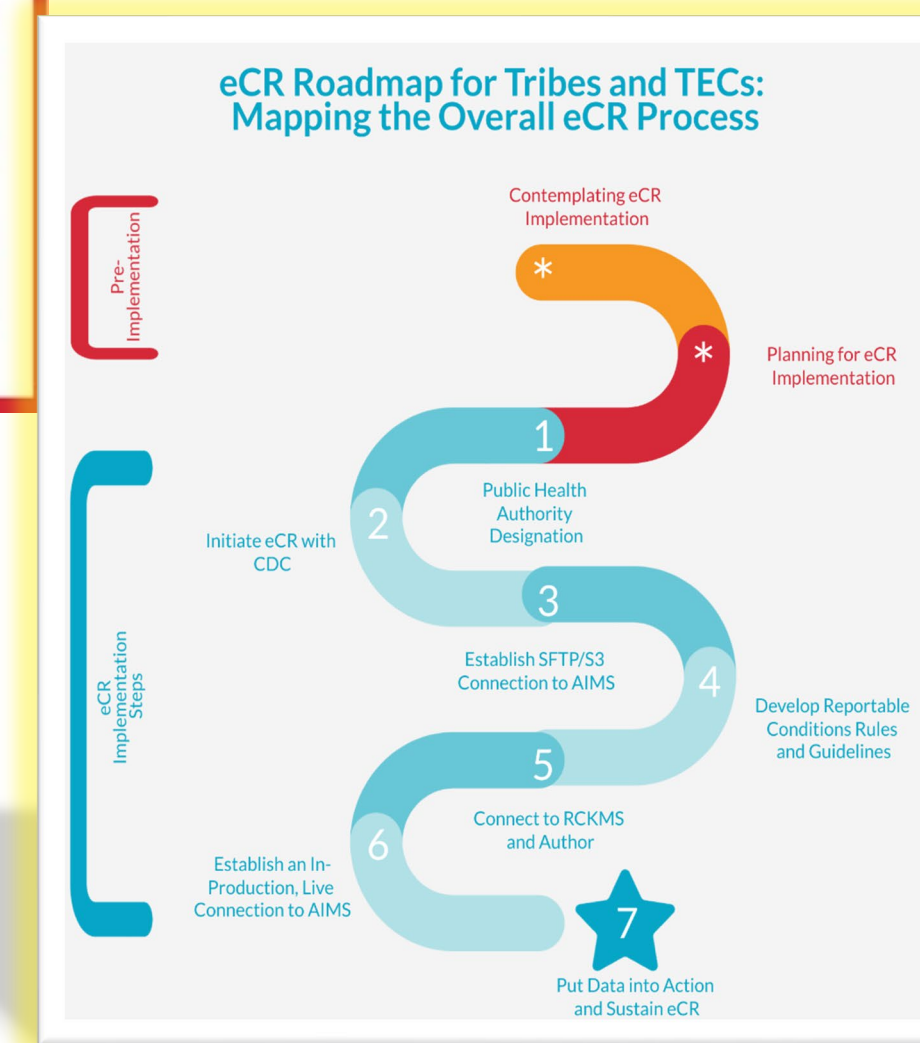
eCR Roadmap for Tribes and TECs: Mapping the Overall eCR Process

Pre-Implementation

Contemplating eCR Implementation

*

*

Planning for eCR Implementation

eCR Implementation Steps

1

Public Health Authority Designation

2

Initiate eCR with CDC

3

Establish SFTP/S3 Connection to AIMS

4

Develop Reportable Conditions Rules and Guidelines

5

Connect to RCKMS and Author

6

Establish an In-Production, Live Connection to AIMS

7

Put Data into Action and Sustain eCR